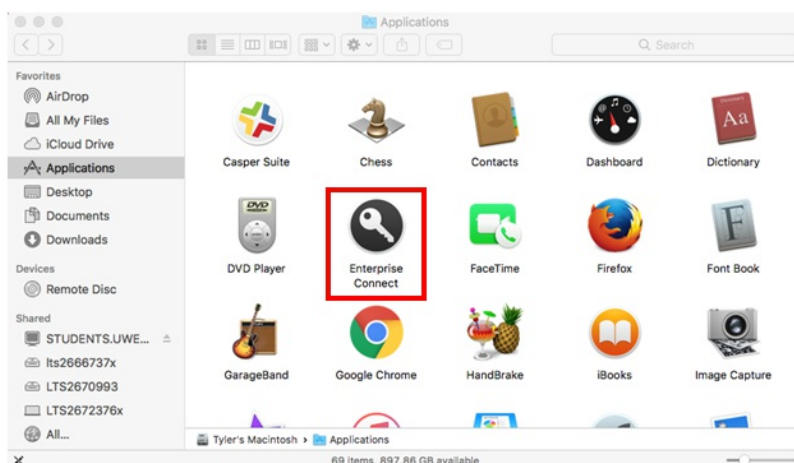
Applications

Search

Favorites
AirDrop
All My Files
iCloud Drive
Applications
Desktop
Documents
Downloads

Devices
Remote Disc

Shared
STUDENTS.UWE...
lts2666737x
LTS2670993
LTS2672376x
All...

Casper Suite
Chess
Contacts
Dashboard
Dictionary
DVD Player
Enterprise Connect
FaceTime
Firefox
Font Book
GarageBand
Google Chrome
HandBrake
iBooks
Image Capture

Tyler's Macintosh > Applications

69 items, 897.86 GB available